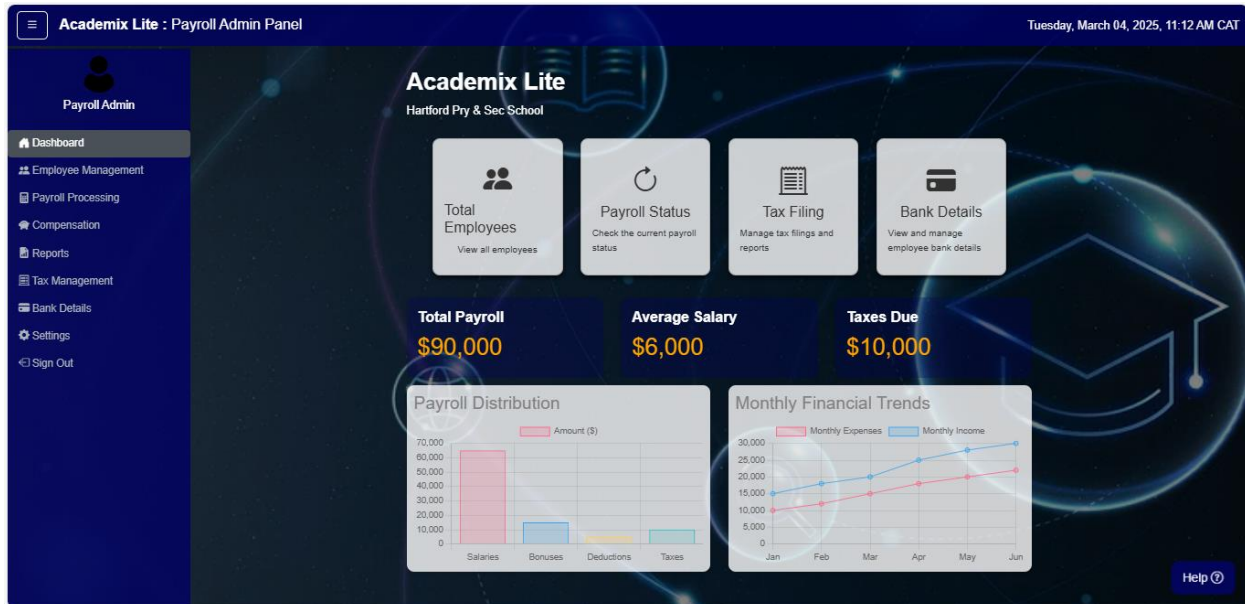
≡ Academix Lite : Payroll Admin Panel

Tuesday, March 04, 2025, 11:12 AM CAT

Payroll Admin

Dashboard
Employee Management
Payroll Processing
Compensation
Reports
Tax Management
Bank Details
Settings
Sign Out

Academix Lite

Hartford Pry & Sec School

Total Employees
View all employees

Payroll Status
Check the current payroll status

Tax Filing
Manage tax filings and reports

Bank Details
View and manage employee bank details

Total Payroll
$90,000

Average Salary
$6,000

Taxes Due
$10,000

Payroll Distribution

Amount ($)

70,000
60,000
50,000
40,000
30,000
20,000
10,000
0

Salaries Bonuses Deductions Taxes

Monthly Financial Trends

Monthly Expenses Monthly Income

30,000
25,000
20,000
15,000
10,000
5,000
0

Jan Feb Mar Apr May Jun

Help ⓘ